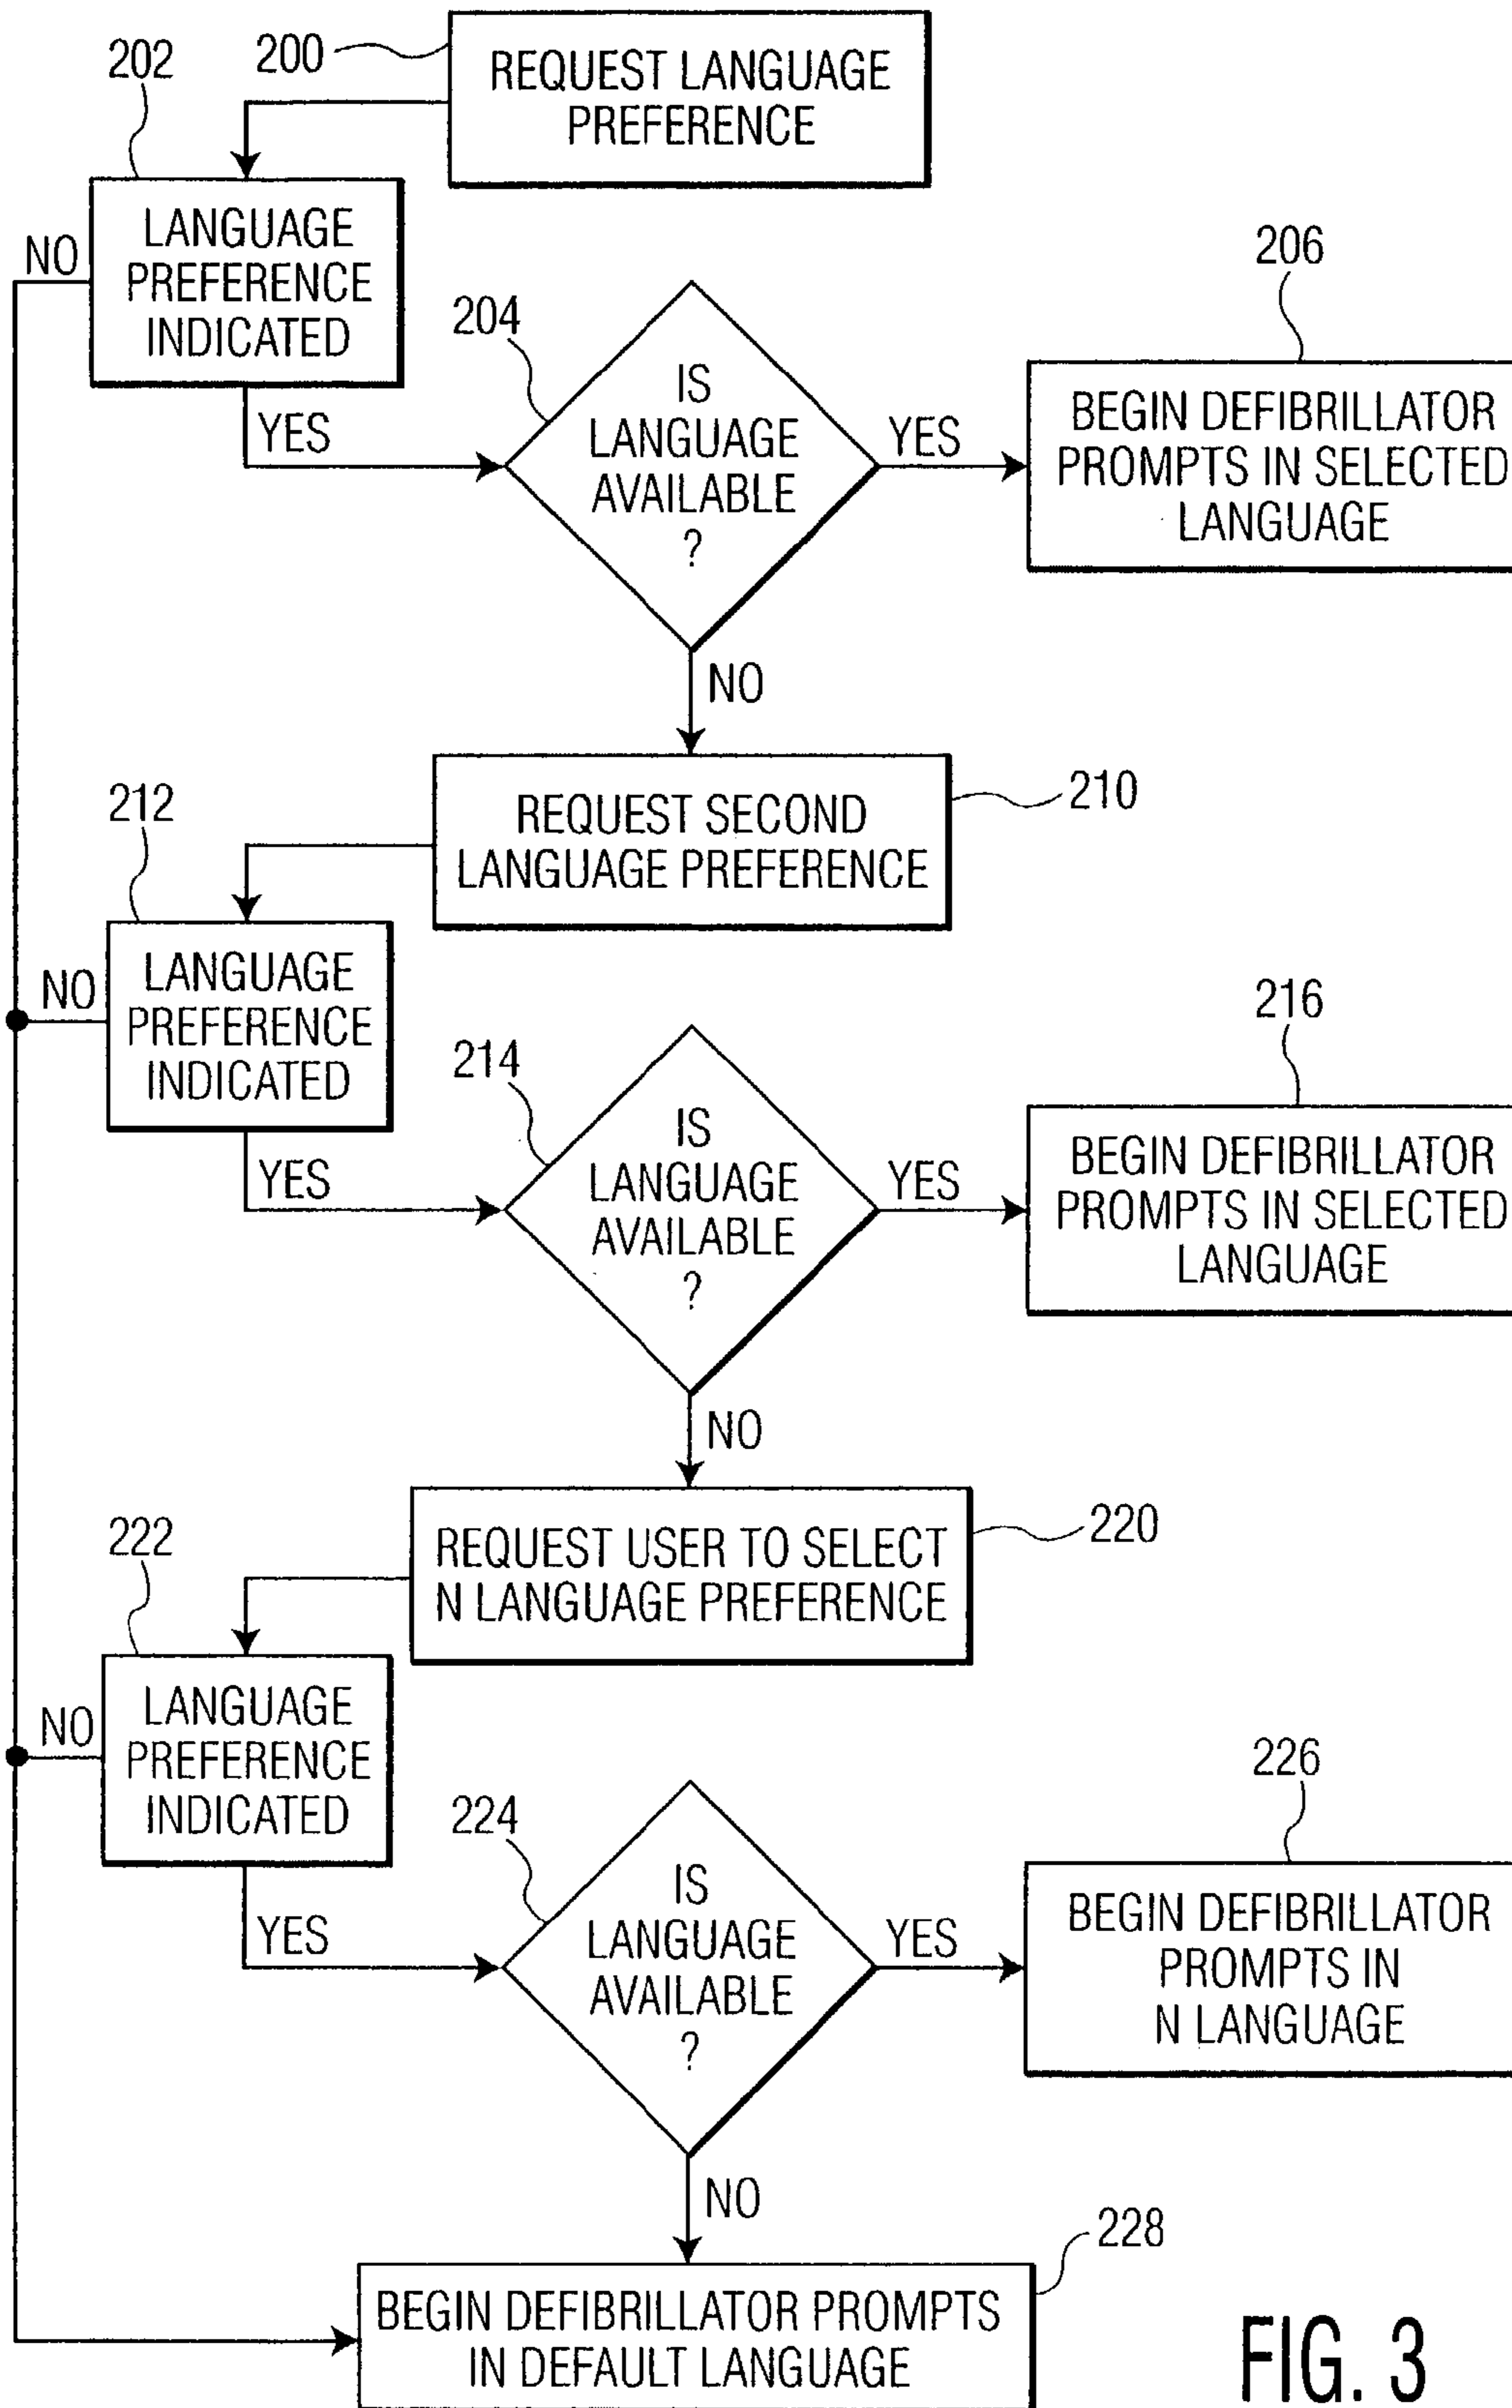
202
200
REQUEST LANGUAGE PREFERENCE

NO
LANGUAGE PREFERENCE INDICATED

206

204
IS LANGUAGE AVAILABLE ?

YES
YES

BEGIN DEFIBRILLATOR PROMPTS IN SELECTED LANGUAGE

NO

212
REQUEST SECOND LANGUAGE PREFERENCE
210

NO
LANGUAGE PREFERENCE INDICATED

216

214
IS LANGUAGE AVAILABLE ?

YES
YES

BEGIN DEFIBRILLATOR PROMPTS IN SELECTED LANGUAGE

NO

222
REQUEST USER TO SELECT N LANGUAGE PREFERENCE
220

NO
LANGUAGE PREFERENCE INDICATED

226

224
IS LANGUAGE AVAILABLE ?

YES
YES

BEGIN DEFIBRILLATOR PROMPTS IN N LANGUAGE

NO

228
BEGIN DEFIBRILLATOR PROMPTS IN DEFAULT LANGUAGE

FIG. 3